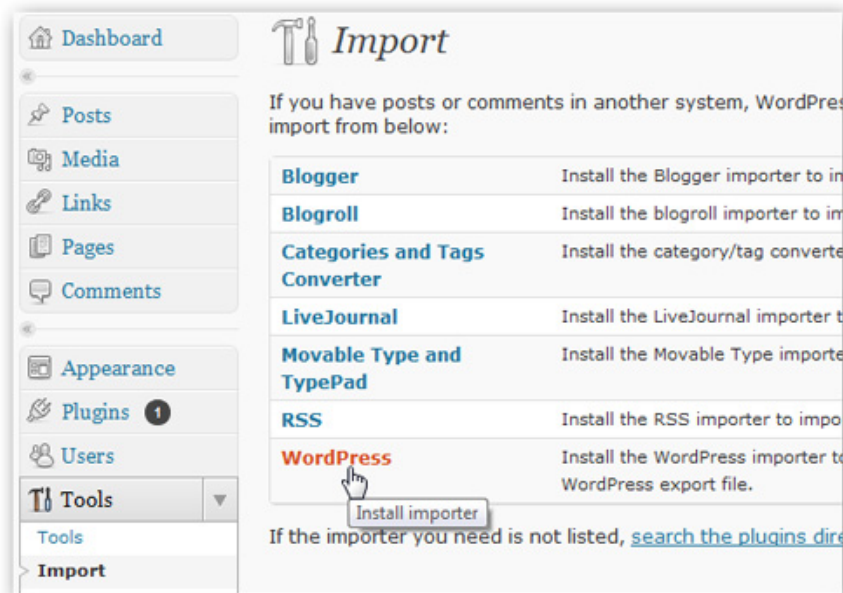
Dashboard

Posts

Media

Links

Pages

Comments

Appearance

Plugins 1

Users

Tools

Tools

Import

Import

If you have posts or comments in another system, WordPres import from below:

| | |
|---|---|
| Blogger | Install the Blogger importer to i |
| Blogroll | Install the blogroll importer to i |
| Categories and Tags Converter | Install the category/tag convert |
| LiveJournal | Install the LiveJournal importer |
| Movable Type and TypePad | Install the Movable Type importe |
| RSS | Install the RSS importer to impo |
| WordPress | Install the WordPress importer t WordPress export file. |

Install importer

If the importer you need is not listed, search the plugins dir